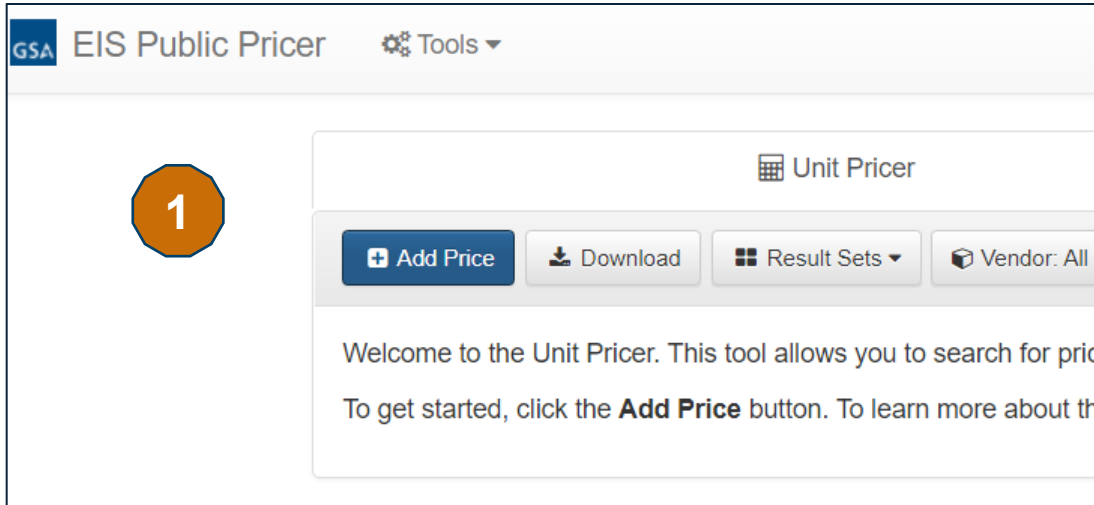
GSA EIS Public Pricer Tools

1

Unit Pricer

Add Price Download Result Sets Vendor: All

Welcome to the Unit Pricer. This tool allows you to search for pri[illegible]

To get started, click the **Add Price** button. To learn more about th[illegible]